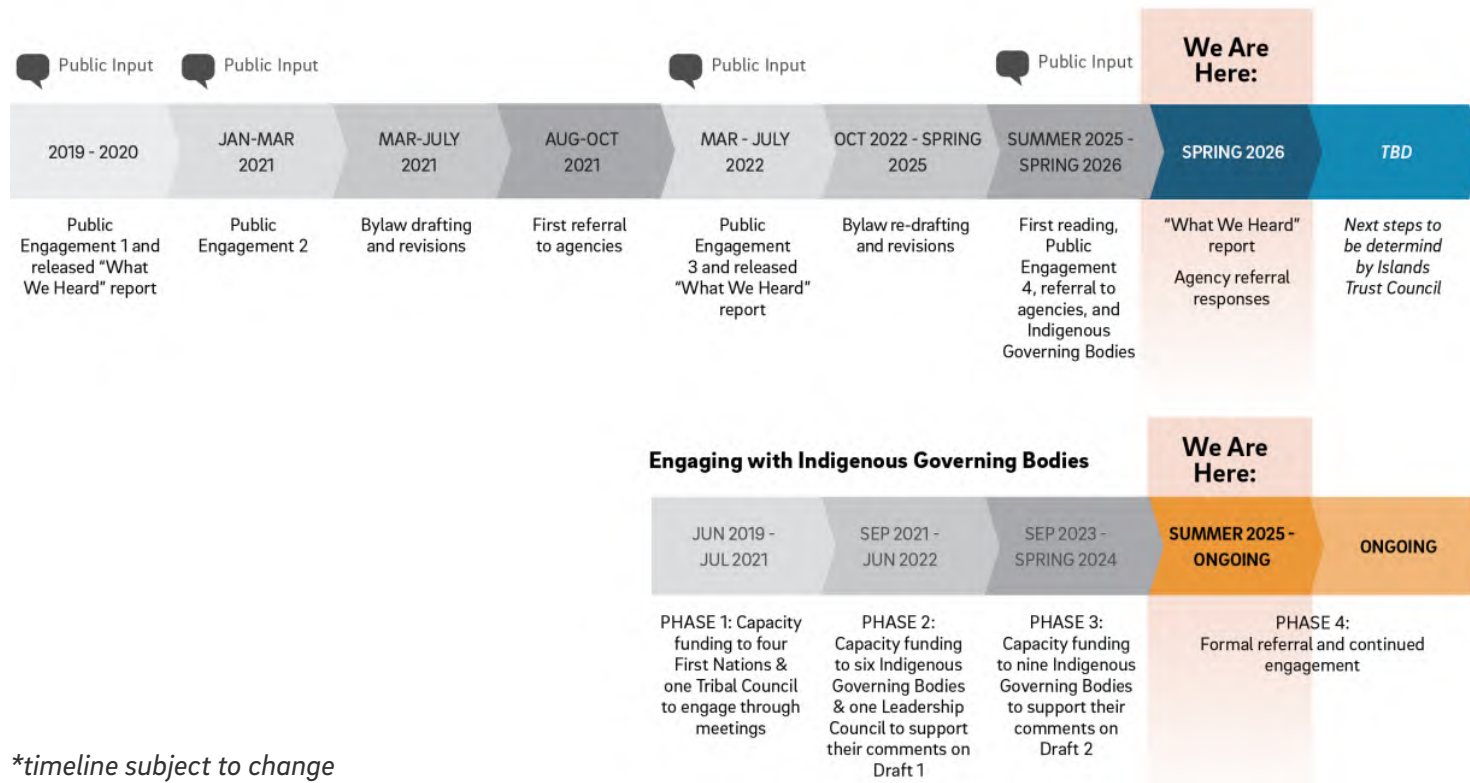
Public Input

Public Input

Public Input

Public Input

We Are Here:

2019 - 2020

JAN-MAR 2021

MAR-JULY 2021

AUG-OCT 2021

MAR - JULY 2022

OCT 2022 - SPRING 2025

SUMMER 2025 - SPRING 2026

SPRING 2026

TBD

Public Engagement 1 and released "What We Heard" report

Public Engagement 2

Bylaw drafting and revisions

First referral to agencies

Public Engagement 3 and released "What We Heard" report

Bylaw re-drafting and revisions

First reading, Public Engagement 4, referral to agencies, and Indigenous Governing Bodies

"What We Heard" report

Agency referral responses

Next steps to be determind by Islands Trust Council

Engaging with Indigenous Governing Bodies

We Are Here:

JUN 2019 - JUL 2021

SEP 2021 - JUN 2022

SEP 2023 - SPRING 2024

SUMMER 2025 - ONGOING

ONGOING

PHASE 1: Capacity funding to four First Nations & one Tribal Council to engage through meetings

PHASE 2: Capacity funding to six Indigenous Governing Bodies & one Leadership Council to support their comments on Draft 1

PHASE 3: Capacity funding to nine Indigenous Governing Bodies to support their comments on Draft 2

PHASE 4: Formal referral and continued engagement

*timeline subject to change